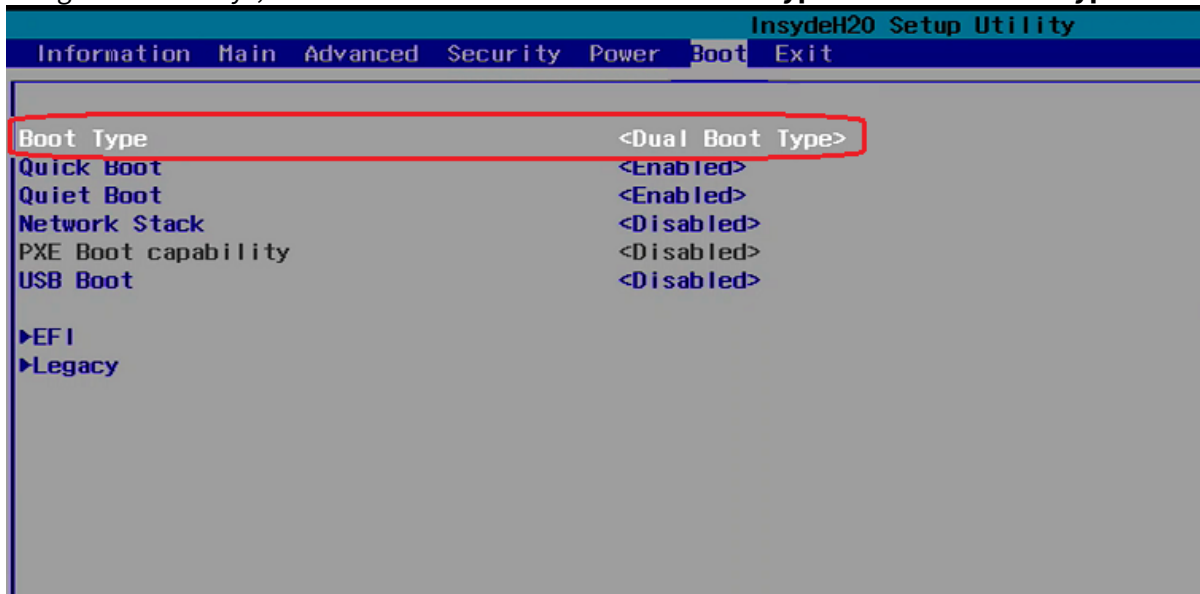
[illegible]

InsydeH20 Setup Utility

Information Main Advanced Security Power Boot Exit

| | |
|---|---|
| Boot Type | <Dual Boot Type> |
| Quick Boot | <Enabled> |
| Quiet Boot | <Enabled> |
| Network Stack | <Disabled> |
| PXE Boot capability | <Disabled> |
| USB Boot | <Disabled> |

▶EFI
▶Legacy